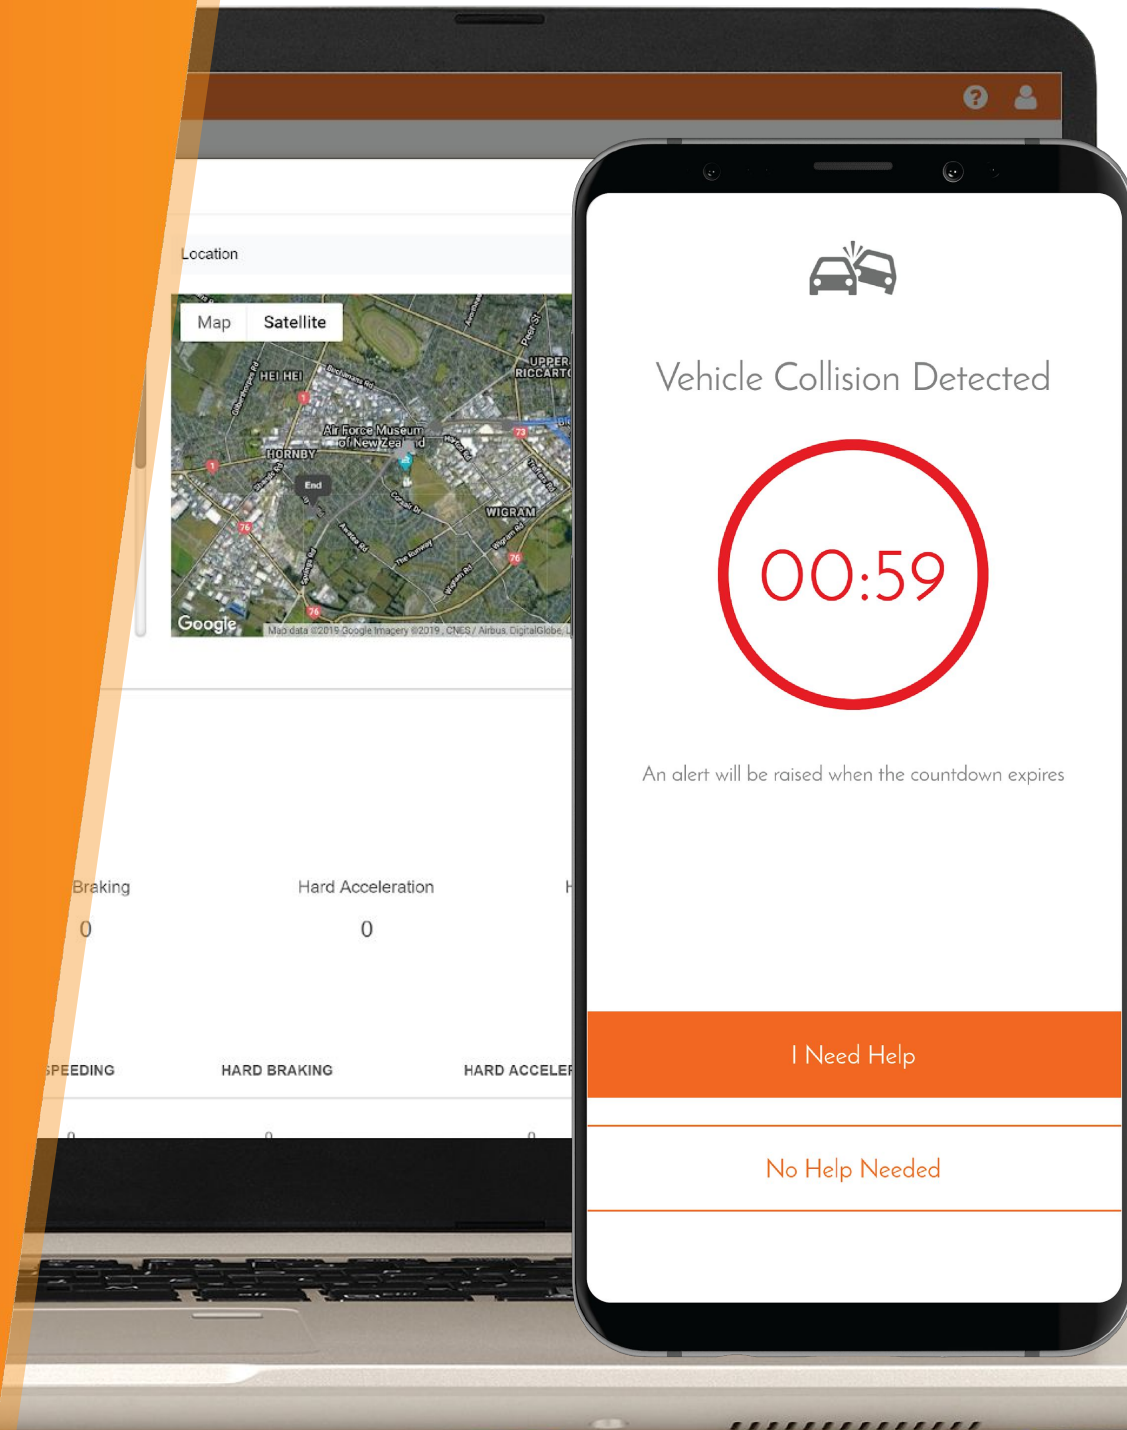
Location

Map Satellite

HEI HEI

UPPER RICCARTO

Air Force Museum of New Zea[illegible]

HORNBY

End

WIGRAM

Google

Map data ©2019 Google Imagery ©2019, CNES / Airbus, DigitalGlobe, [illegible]

Braking
0

Hard Acceleration
0

SPEEDING HARD BRAKING HARD ACCELER

Vehicle Collision Detected

00:59

An alert will be raised when the countdown expires

I Need Help

No Help Needed